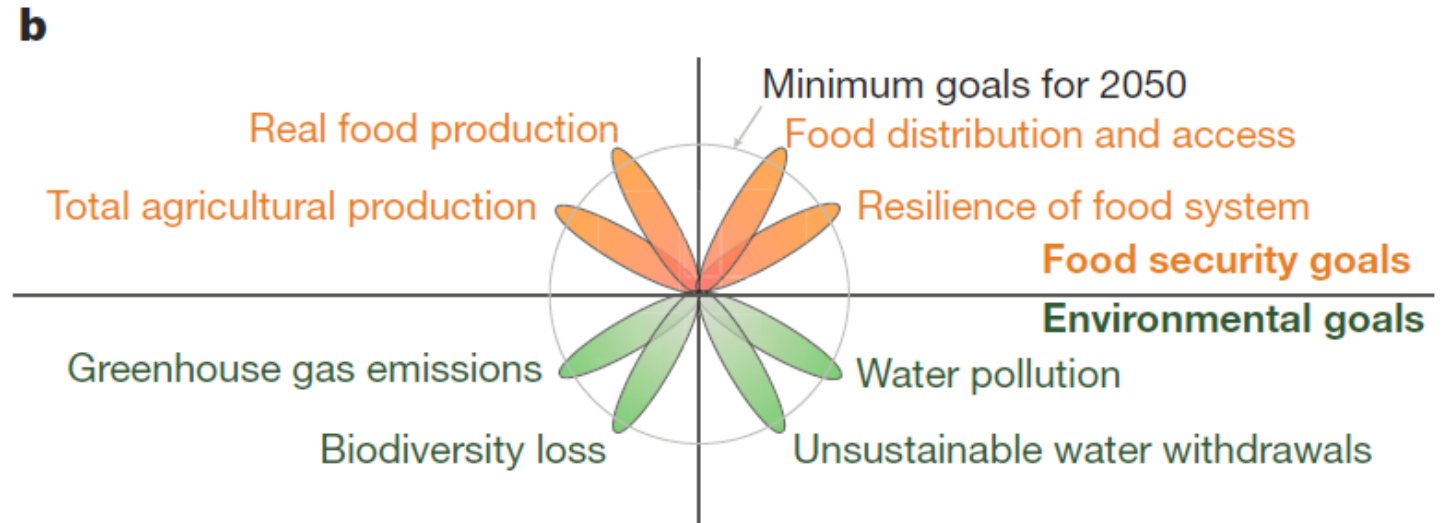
b

Minimum goals for 2050

Real food production

Food distribution and access

Total agricultural production

Resilience of food system

Food security goals

Environmental goals

Greenhouse gas emissions

Water pollution

Biodiversity loss

Unsustainable water withdrawals